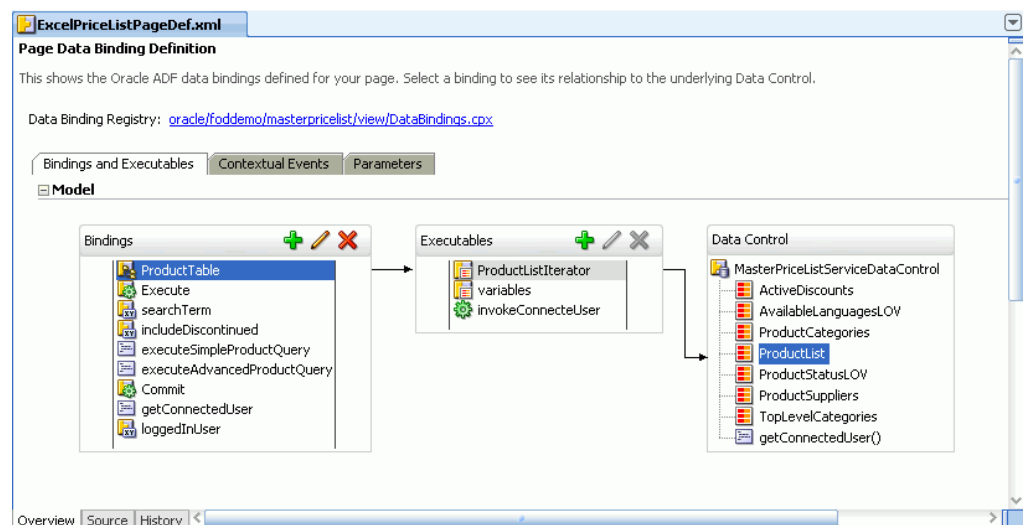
ExcelPriceListPageDef.xml

Page Data Binding Definition

This shows the Oracle ADF data bindings defined for your page. Select a binding to see its relationship to the underlying Data Control.

Data Binding Registry: oracle/foddemo/masterpricelist/view/DataBindings.cpx

Bindings and Executables | Contextual Events | Parameters

Model

Bindings
ProductTable
Execute
searchTerm
includeDiscontinued
executeSimpleProductQuery
executeAdvancedProductQuery
Commit
getConnectedUser
loggedInUser

Executables
ProductListIterator
variables
invokeConnecteUser

Data Control
MasterPriceListServiceDataControl
ActiveDiscounts
AvailableLanguagesLOV
ProductCategories
ProductList
ProductStatusLOV
ProductSuppliers
TopLevelCategories
getConnectedUser()

Overview | Source | History